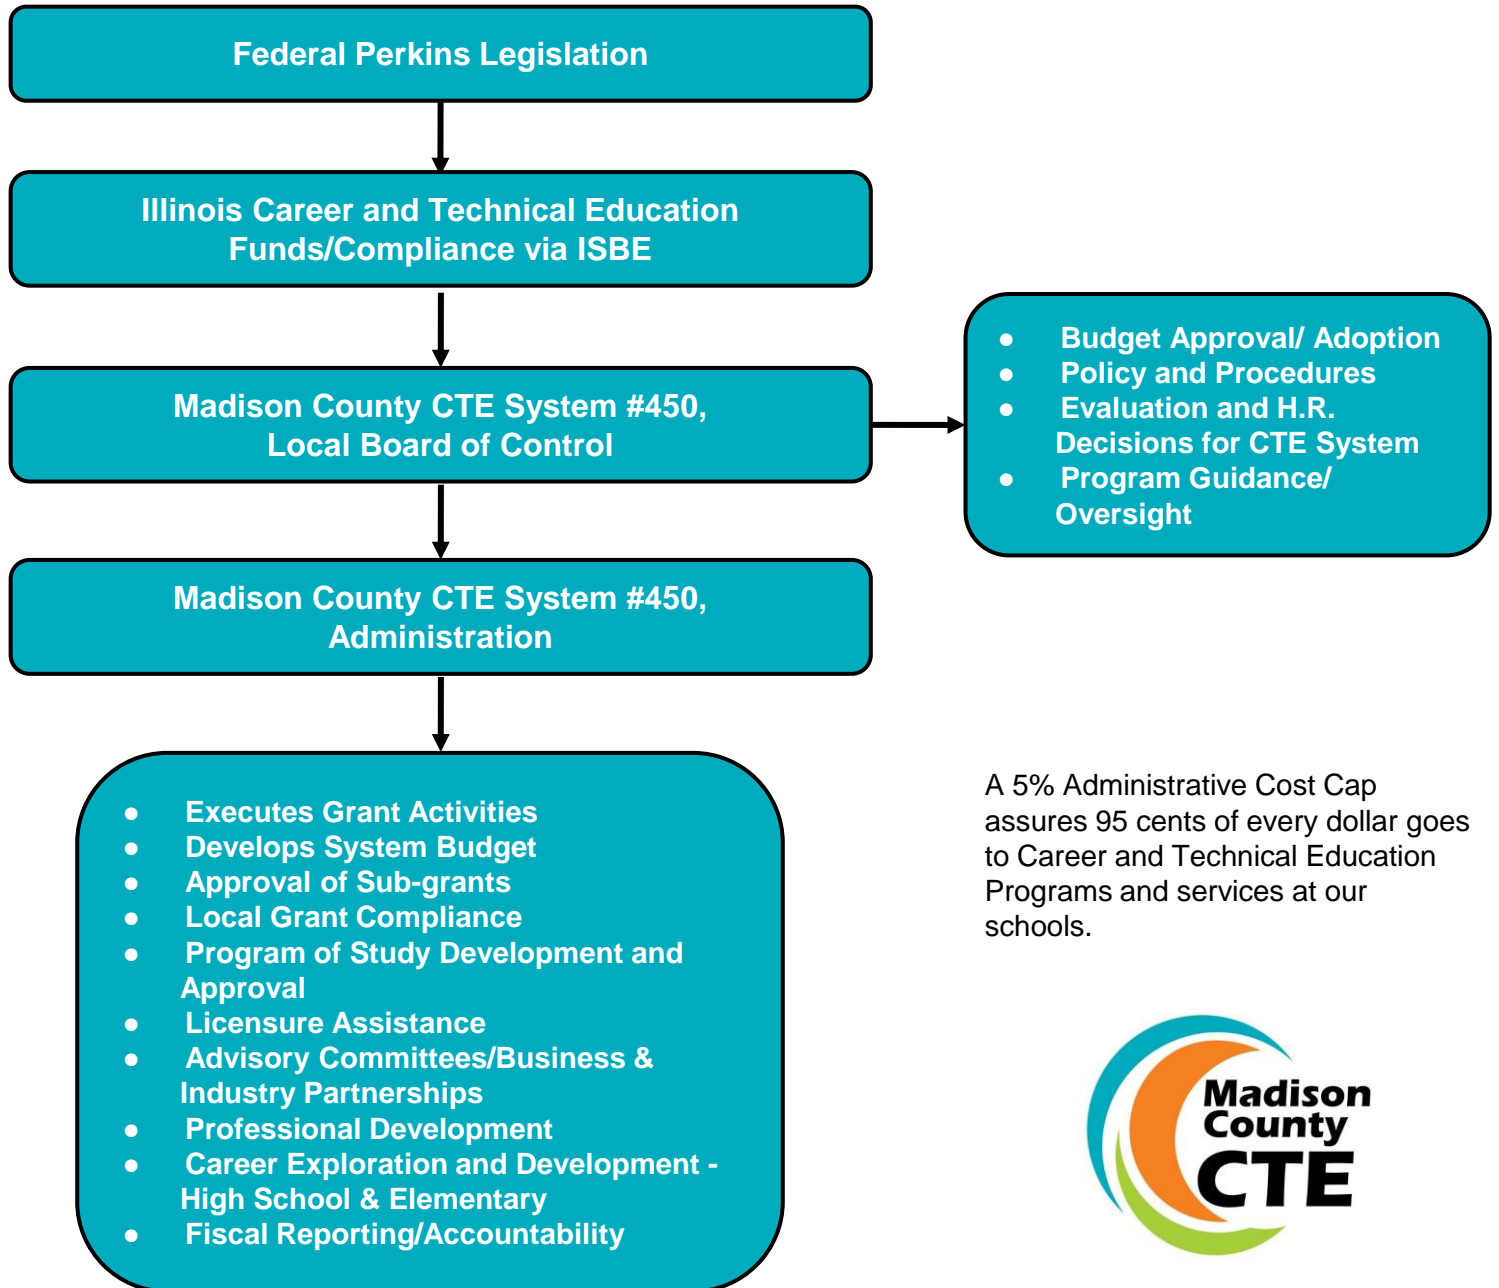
Federal Perkins Legislation

Illinois Career and Technical Education Funds/Compliance via ISBE

Madison County CTE System #450, Local Board of Control

- Budget Approval/ Adoption
- Policy and Procedures
- Evaluation and H.R. Decisions for CTE System
- Program Guidance/ Oversight

Madison County CTE System #450, Administration

- Executes Grant Activities
- Develops System Budget
- Approval of Sub-grants
- Local Grant Compliance
- Program of Study Development and Approval
- Licensure Assistance
- Advisory Committees/Business & Industry Partnerships
- Professional Development
- Career Exploration and Development - High School & Elementary
- Fiscal Reporting/Accountability

A 5% Administrative Cost Cap assures 95 cents of every dollar goes to Career and Technical Education Programs and services at our schools.

Madison County CTE